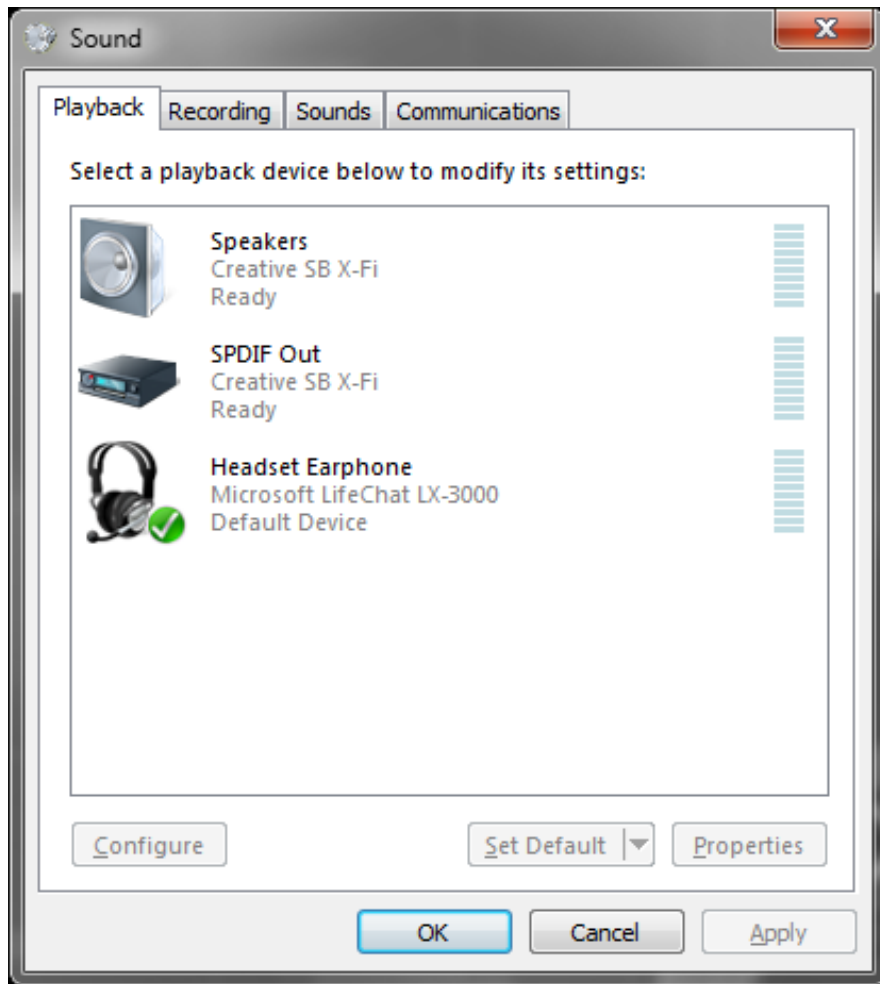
Sound

Playback Recording Sounds Communications

Select a playback device below to modify its settings:

Speakers
Creative SB X-Fi
Ready

SPDIF Out
Creative SB X-Fi
Ready

Headset Earphone
Microsoft LifeChat LX-3000
Default Device

Configure

Set Default

Properties

OK

Cancel

Apply